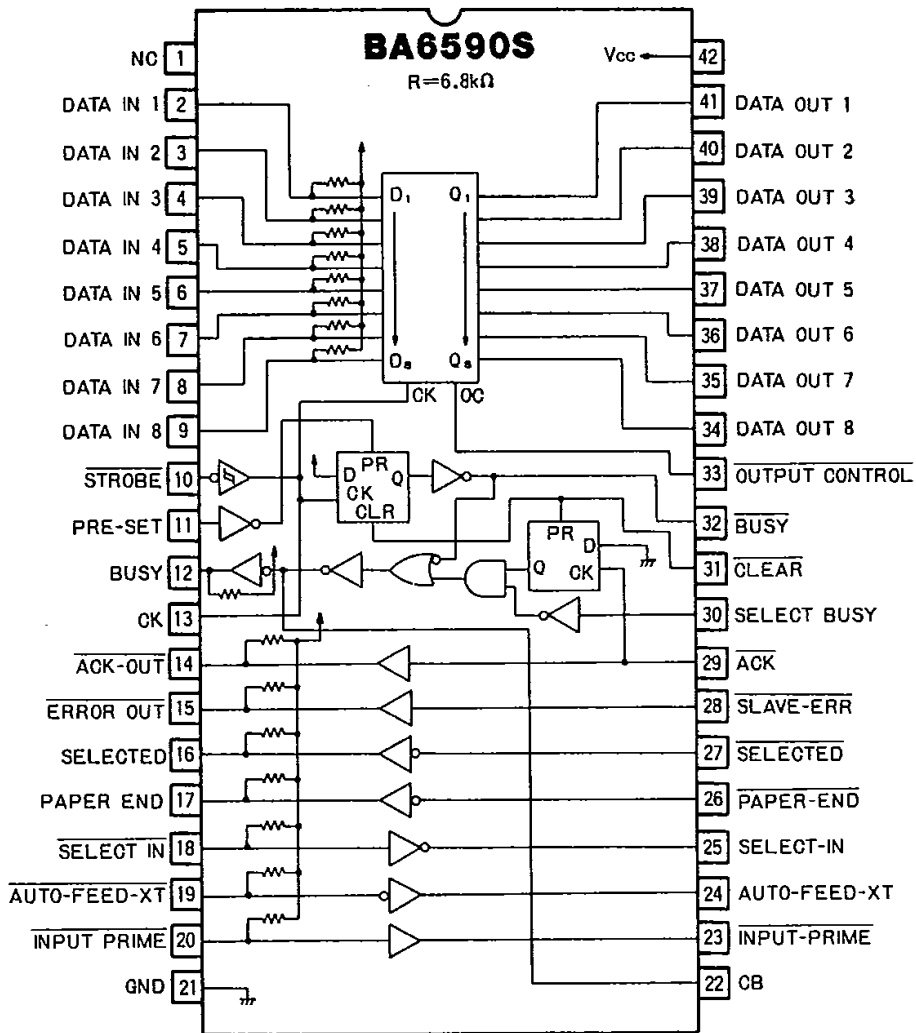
BA6590S
R=6.8kΩ
Vcc

NC 1
DATA IN 1 2
DATA IN 2 3
DATA IN 3 4
DATA IN 4 5
DATA IN 5 6
DATA IN 6 7
DATA IN 7 8
DATA IN 8 9
$\overline{STROBE}$ 10
PRE-SET 11
BUSY 12
CK 13
$\overline{ACK\text{-}OUT}$ 14
$\overline{ERROR\ OUT}$ 15
SELECTED 16
PAPER END 17
$\overline{SELECT\ IN}$ 18
$\overline{AUTO\text{-}FEED\text{-}XT}$ 19
$\overline{INPUT\ PRIME}$ 20
GND 21

42
41 DATA OUT 1
40 DATA OUT 2
39 DATA OUT 3
38 DATA OUT 4
37 DATA OUT 5
36 DATA OUT 6
35 DATA OUT 7
34 DATA OUT 8
33 $\overline{OUTPUT\ CONTROL}$
32 $\overline{BUSY}$
31 $\overline{CLEAR}$
30 SELECT BUSY
29 $\overline{ACK}$
28 $\overline{SLAVE\text{-}ERR}$
27 $\overline{SELECTED}$
26 $\overline{PAPER\text{-}END}$
25 SELECT-IN
24 AUTO-FEED-XT
23 $\overline{INPUT\text{-}PRIME}$
22 CB

$D_1$ $Q_1$
$D_8$ $Q_8$
CK OC
D PR Q
CK
CLR
PR D
Q CK